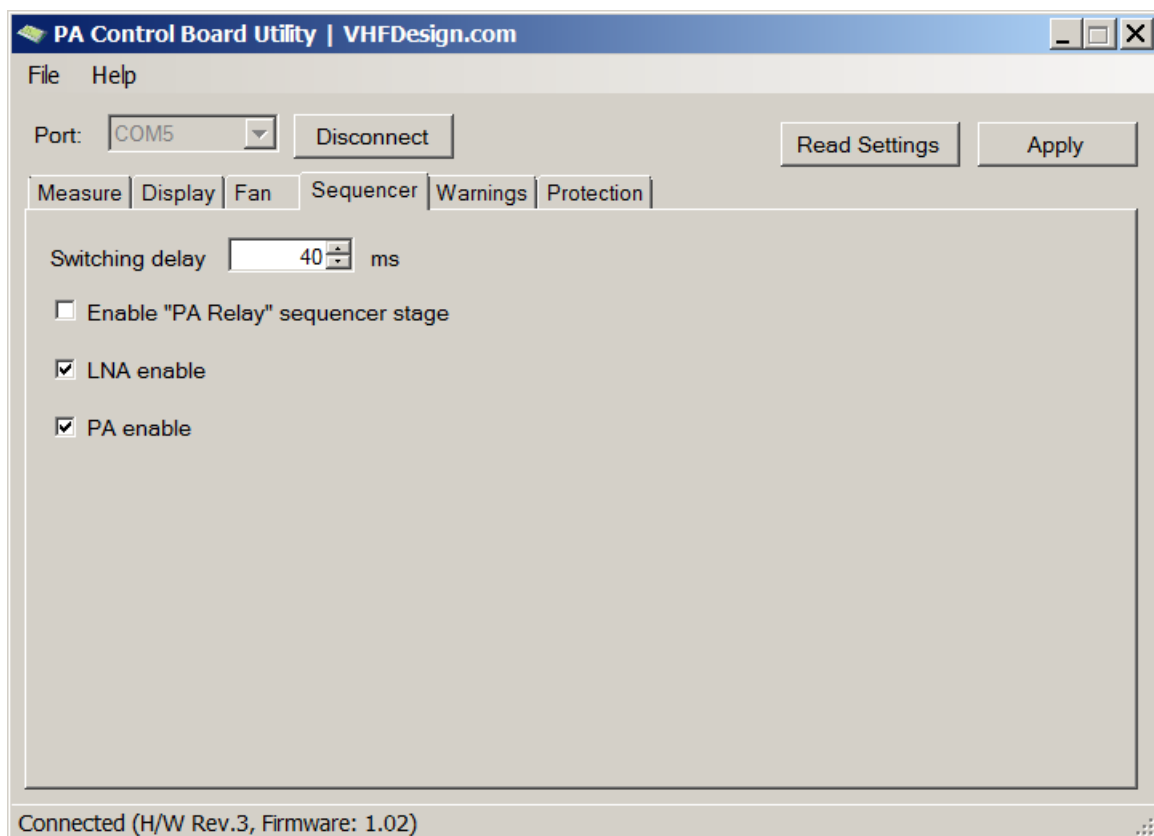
PA Control Board Utility | VHFDesign.com

File Help

Port: COM5 Disconnect

Read Settings Apply

Measure Display Fan Sequencer Warnings Protection

Switching delay 40 ms

Enable "PA Relay" sequencer stage

LNA enable

PA enable

Connected (H/W Rev.3, Firmware: 1.02)